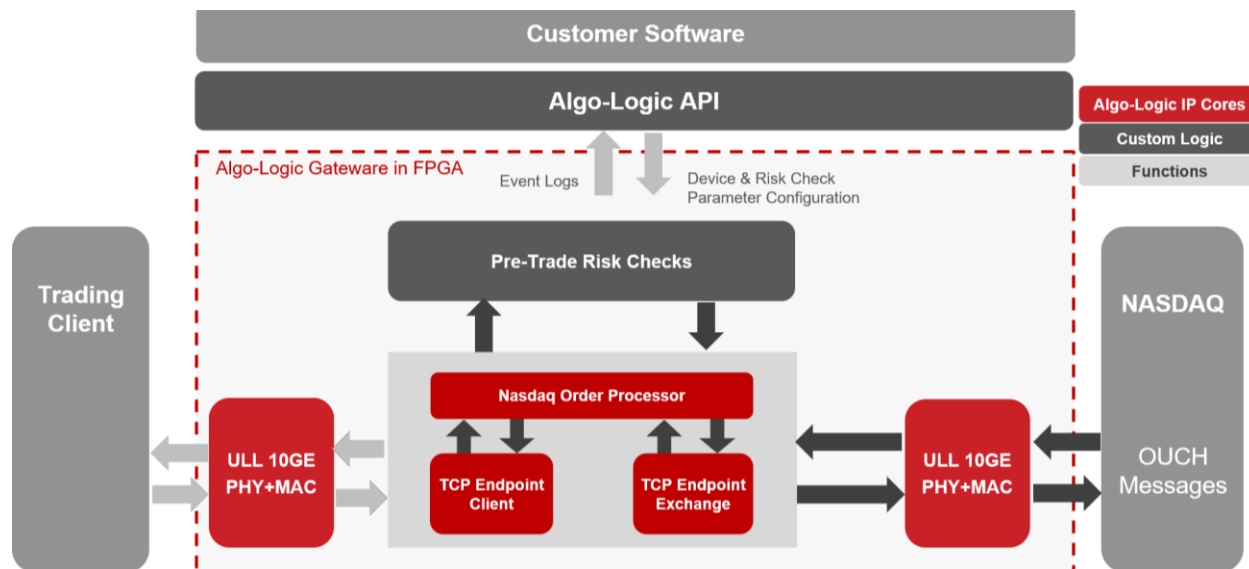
Customer Software

Algo-Logic API

Algo-Logic IP Cores
Custom Logic
Functions

Algo-Logic Gateway in FPGA

Event Logs

Device & Risk Check Parameter Configuration

Pre-Trade Risk Checks

Trading Client

NASDAQ

Nasdaq Order Processor

ULL 10GE PHY+MAC

TCP Endpoint Client

TCP Endpoint Exchange

ULL 10GE PHY+MAC

OUCH Messages